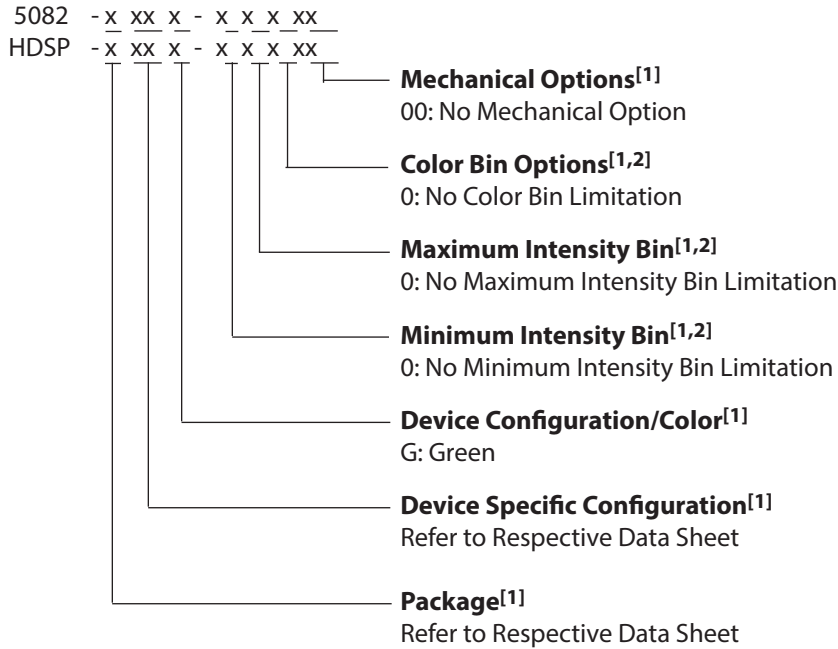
5082 - x xx x - x x x xx
HDSP - x xx x - x x x xx

**Mechanical Options[1]**
00: No Mechanical Option

**Color Bin Options[1,2]**
0: No Color Bin Limitation

**Maximum Intensity Bin[1,2]**
0: No Maximum Intensity Bin Limitation

**Minimum Intensity Bin[1,2]**
0: No Minimum Intensity Bin Limitation

**Device Configuration/Color[1]**
G: Green

**Device Specific Configuration[1]**
Refer to Respective Data Sheet

**Package[1]**
Refer to Respective Data Sheet